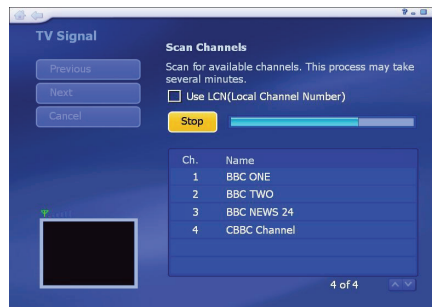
TV Signal

Previous

Next

Cancel

Scan Channels

Scan for available channels. This process may take several minutes.

Use LCN(Local Channel Number)

Stop

| Ch. | Name |
|---|---|
| 1 | BBC ONE |
| 2 | BBC TWO |
| 3 | BBC NEWS 24 |
| 4 | CBBC Channel |

4 of 4